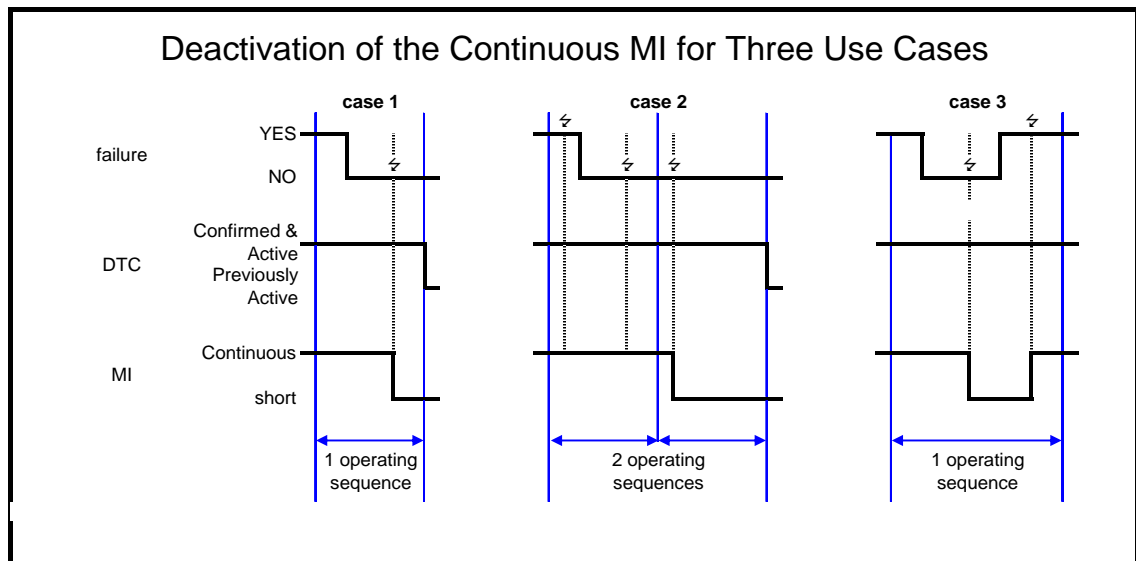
Deactivation of the Continuous MI for Three Use Cases

case 1

case 2

case 3

failure

YES

NO

DTC

Confirmed & Active

Previously Active

MI

Continuous

short

1 operating sequence

2 operating sequences

1 operating sequence